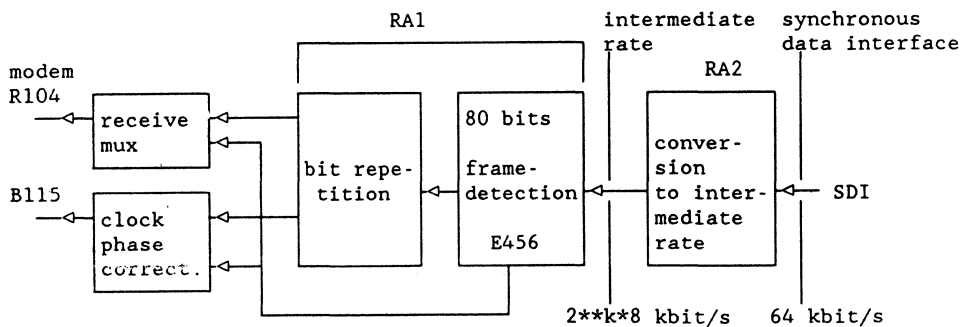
RA1

intermediate rate

synchronous data interface

modem R104

receive mux

bit repetition

80 bits

frame-detection

E456

RA2

conversion to intermediate rate

SDI

B115

clock phase correct.

2**k*8 kbit/s

64 kbit/s